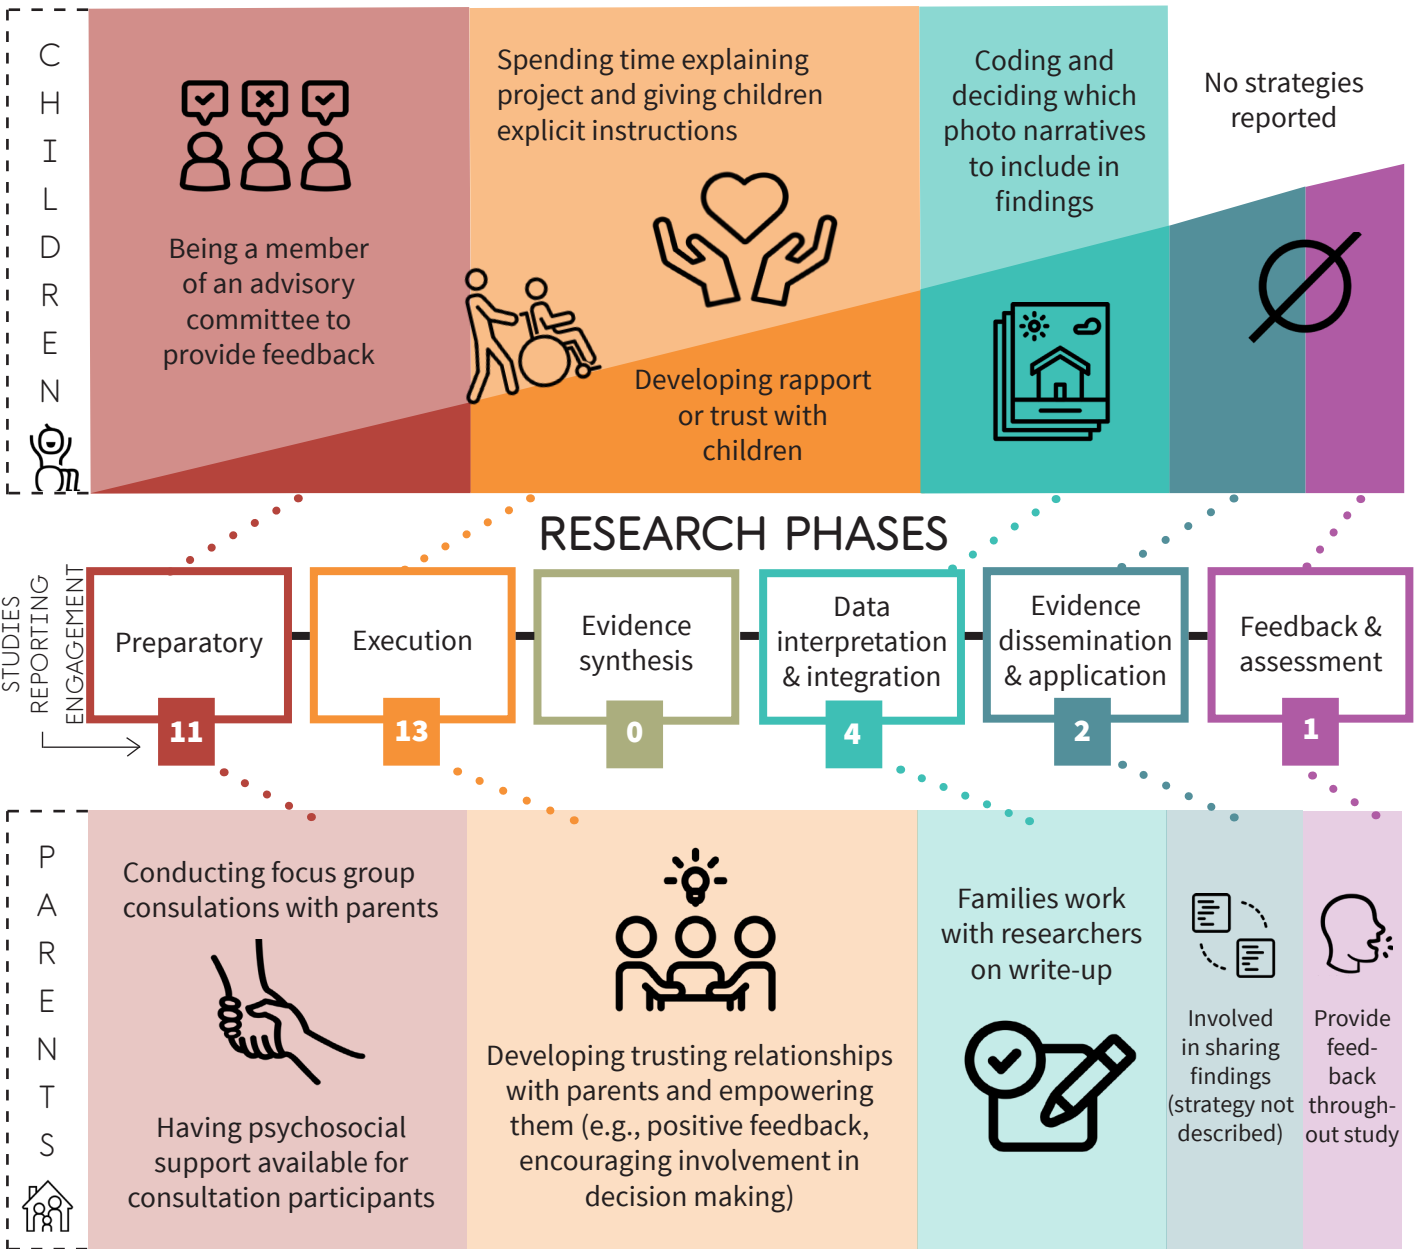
CHILDREN

Being a member of an advisory committee to provide feedback

Spending time explaining project and giving children explicit instructions

Developing rapport or trust with children

Coding and deciding which photo narratives to include in findings

No strategies reported

RESEARCH PHASES

STUDIES REPORTING ENGAGEMENT

Preparatory
11

Execution
13

Evidence synthesis
0

Data interpretation & integration
4

Evidence dissemination & application
2

Feedback & assessment
1

PARENTS

Conducting focus group consulations with parents

Having psychosocial support available for consultation participants

Developing trusting relationships with parents and empowering them (e.g., positive feedback, encouraging involvement in decision making)

Families work with researchers on write-up

Involved in sharing findings (strategy not described)

Provide feedback throughout study